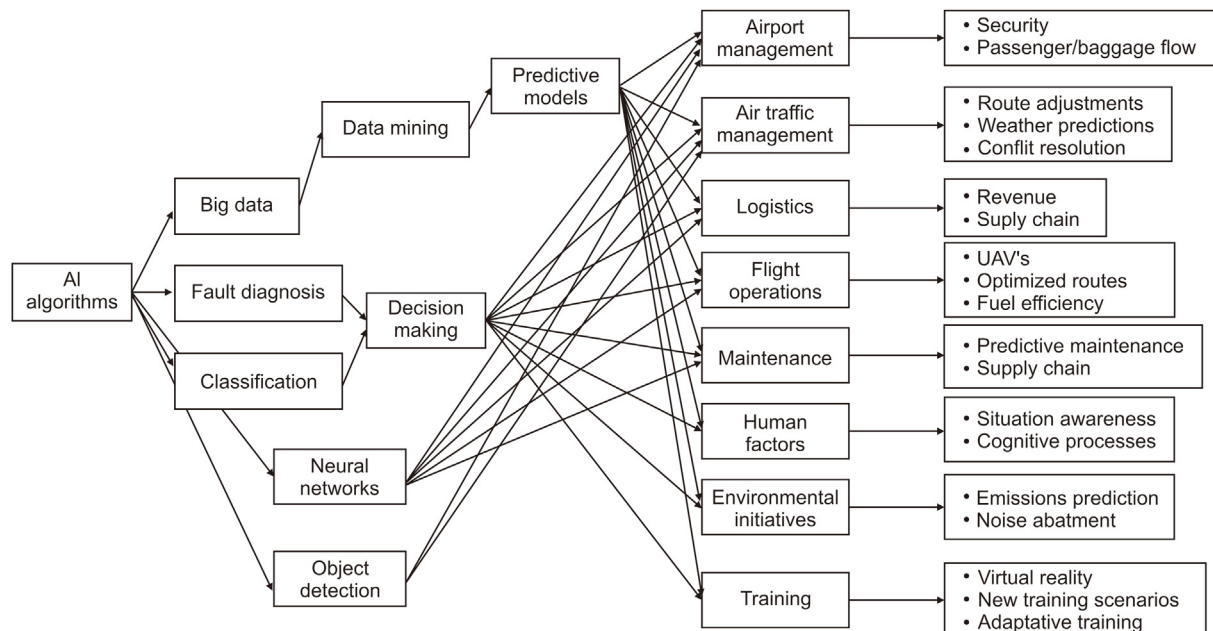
AI algorithms

Big data

Fault diagnosis

Classification

Neural networks

Object detection

Data mining

Decision making

Predictive models

Airport management

• Security
• Passenger/baggage flow

Air traffic management

• Route adjustments
• Weather predictions
• Conflit resolution

Logistics

• Revenue
• Suply chain

Flight operations

• UAV's
• Optimized routes
• Fuel efficiency

Maintenance

• Predictive maintenance
• Supply chain

Human factors

• Situation awareness
• Cognitive processes

Environmental initiatives

• Emissions prediction
• Noise abatment

Training

• Virtual reality
• New training scenarios
• Adaptative training